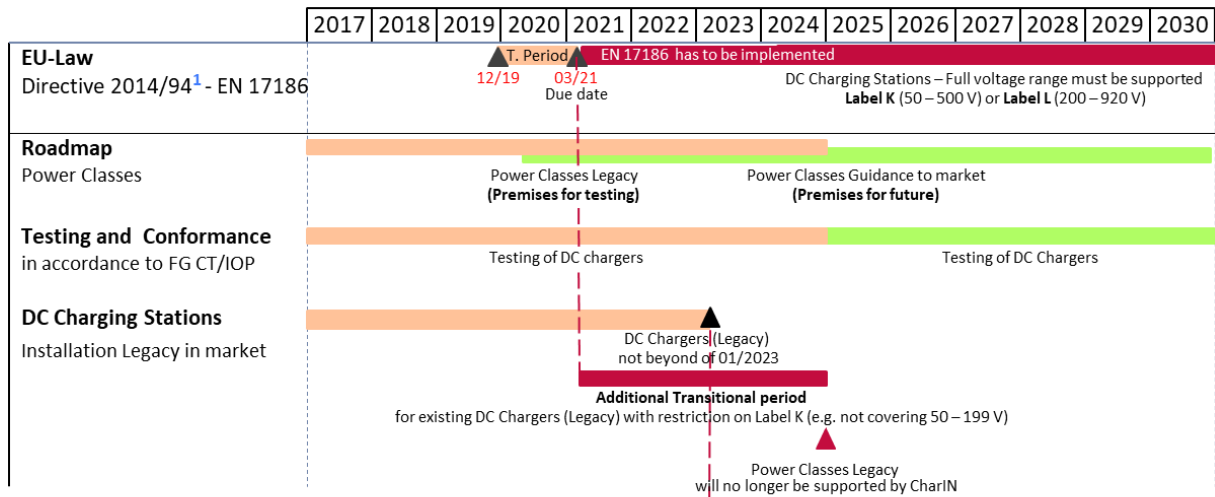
| 2017 | 2018 | 2019 | 2020 | 2021 | 2022 | 2023 | 2024 | 2025 | 2026 | 2027 | 2028 | 2029 | 2030 |
|---|---|---|---|---|---|---|---|---|---|---|---|---|---|

EU-Law
Directive 2014/94$^1$ - EN 17186

T. Period
EN 17186 has to be implemented
12/19
03/21
Due date
DC Charging Stations – Full voltage range must be supported
**Label K** (50 – 500 V) or **Label L** (200 – 920 V)

Roadmap
Power Classes

Power Classes Legacy
**(Premises for testing)**
Power Classes Guidance to market
**(Premises for future)**

Testing and Conformance
in accordance to FG CT/IOP

Testing of DC chargers
Testing of DC Chargers

DC Charging Stations
Installation Legacy in market

DC Chargers (Legacy)
not beyond of 01/2023

**Additional Transitional period**
for existing DC Chargers (Legacy) with restriction on Label K (e.g. not covering 50 – 199 V)

Power Classes Legacy
will no longer be supported by CharIN